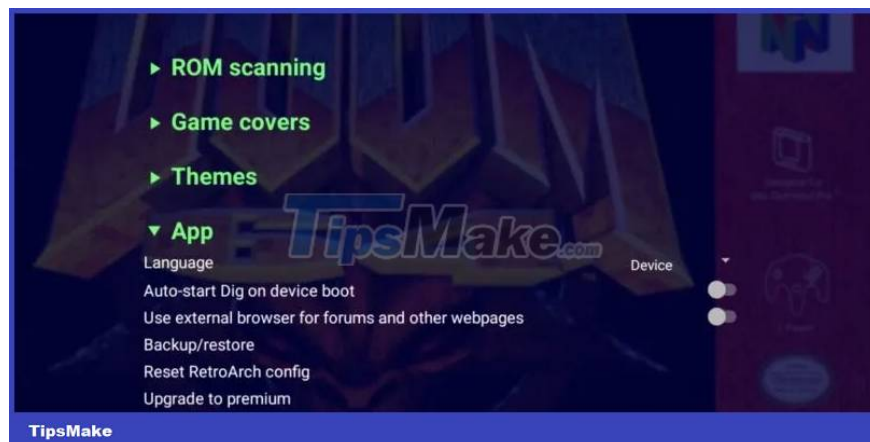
▸ ROM scanning

▸ Game covers

▸ Themes

▾ App

TipsMake.com

Language

Device

Auto-start Dig on device boot

Use external browser for forums and other webpages

Backup/restore

Reset RetroArch config

Upgrade to premium

TipsMake